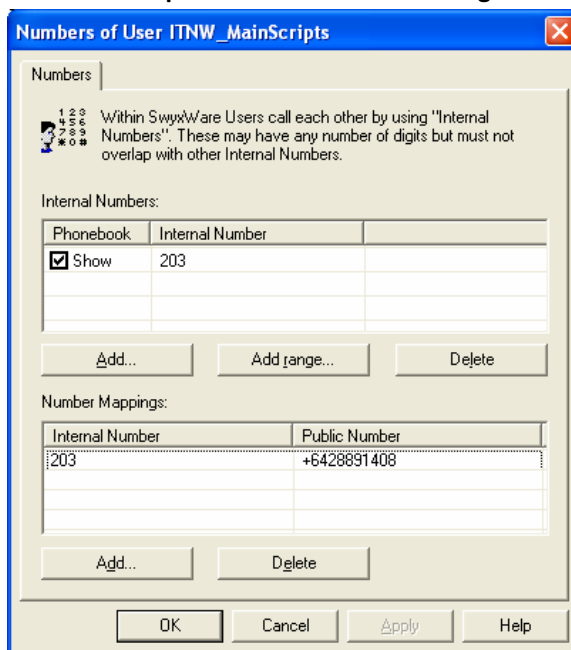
Numbers of User ITNW_MainScripts

Numbers

Within SwyxWare Users call each other by using "Internal Numbers". These may have any number of digits but must not overlap with other Internal Numbers.

Internal Numbers:

| Phonebook | Internal Number | |
|---|---|---|
| ☑ Show | 203 | |

Add... | Add range... | Delete

Number Mappings:

| Internal Number | Public Number |
|---|---|
| 203 | +6428891408 |

Add... | Delete

OK | Cancel | Apply | Help